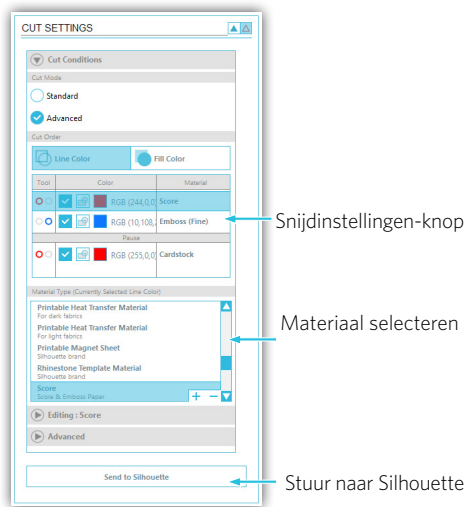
CUT SETTINGS

Cut Conditions

Cut Mode

Standard

Advanced

Cut Order

Line Color

Fill Color

| Tool | Color | Material |
|---|---|---|
| | RGB (244,0,0 | Score |
| | RGB (10,108, | Emboss (Fine) |
| Pause | | |
| | RGB (255,0,0 | Cardstock |

Material Type (Currently Selected Line Color)

Printable Heat Transfer Material
For dark fabrics

Printable Heat Transfer Material
For light fabrics

Printable Magnet Sheet
Silhouette brand

Rhinestone Template Material
Silhouette brand

Score
Score & Emboss Paper

Editing : Score

Advanced

Send to Silhouette

Snijdinstellingen-knop

Materiaal selecteren

Stuur naar Silhouette